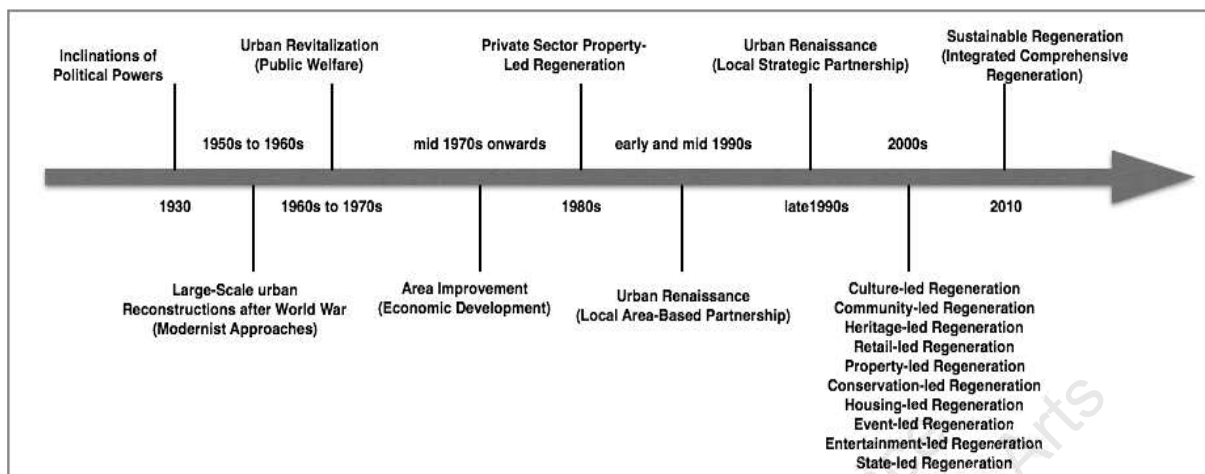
Inclinations of Political Powers

Urban Revitalization (Public Welfare)

Private Sector Property-Led Regeneration

Urban Renaissance (Local Strategic Partnership)

Sustainable Regeneration (Integrated Comprehensive Regeneration)

1950s to 1960s

mid 1970s onwards

early and mid 1990s

2000s

1930

1960s to 1970s

1980s

late1990s

2010

Large-Scale urban Reconstructions after World War (Modernist Approaches)

Area Improvement (Economic Development)

Urban Renaissance (Local Area-Based Partnership)

Culture-led Regeneration
Community-led Regeneration
Heritage-led Regeneration
Retail-led Regeneration
Property-led Regeneration
Conservation-led Regeneration
Housing-led Regeneration
Event-led Regeneration
Entertainment-led Regeneration
State-led Regeneration